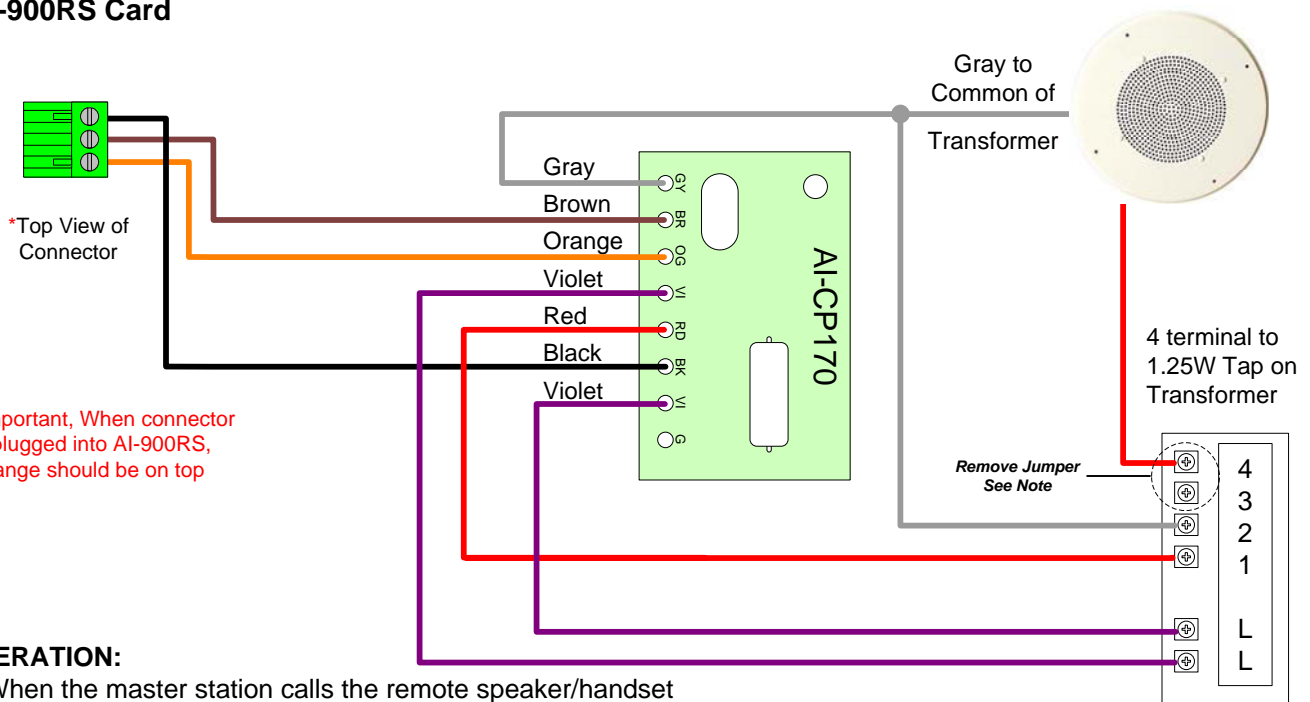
-900RS Card

*Top View of Connector

portant, When connector plugged into AI-900RS, ange should be on top

Gray
Brown
Orange
Violet
Red
Black
Violet

GY
BR
OG
VI
RD
BK
VI
G

AI-CP170

Gray to Common of Transformer

4 terminal to 1.25W Tap on Transformer

Remove Jumper
See Note

4
3
2
1

L
L

ERATION:
When the master station calls the remote speaker/handset